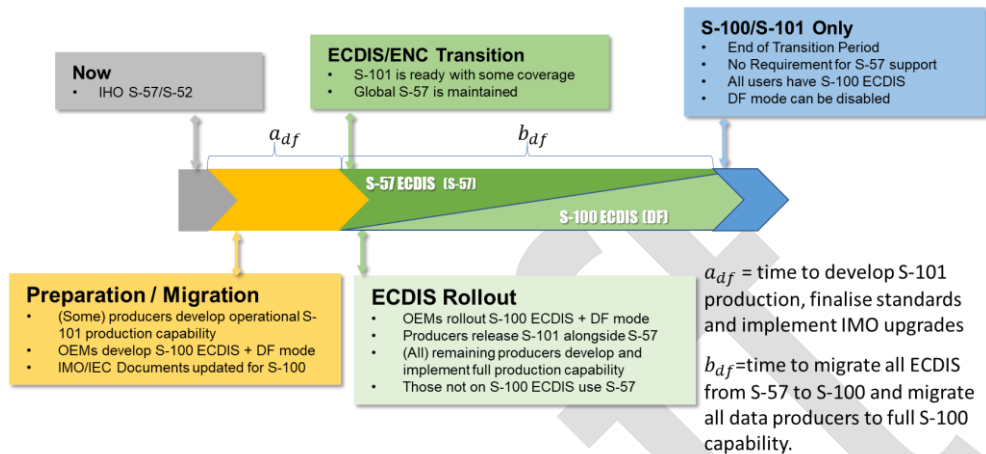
Now
• IHO S-57/S-52

ECDIS/ENC Transition
• S-101 is ready with some coverage
• Global S-57 is maintained

S-100/S-101 Only
• End of Transition Period
• No Requirement for S-57 support
• All users have S-100 ECDIS
• DF mode can be disabled

$a_{df}$

$b_{df}$

S-57 ECDIS (S-57)

S-100 ECDIS (DF)

Preparation / Migration
• (Some) producers develop operational S-101 production capability
• OEMs develop S-100 ECDIS + DF mode
• IMO/IEC Documents updated for S-100

ECDIS Rollout
• OEMs rollout S-100 ECDIS + DF mode
• Producers release S-101 alongside S-57
• (All) remaining producers develop and implement full production capability
• Those not on S-100 ECDIS use S-57

$a_{df}$ = time to develop S-101 production, finalise standards and implement IMO upgrades

$b_{df}$=time to migrate all ECDIS from S-57 to S-100 and migrate all data producers to full S-100 capability.